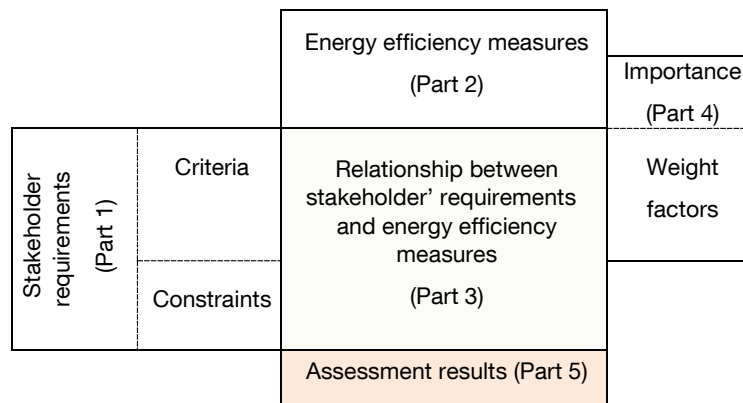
Energy efficiency measures

(Part 2)

Importance

(Part 4)

Stakeholder requirements

(Part 1)

Criteria

Constraints

Relationship between stakeholder' requirements and energy efficiency measures

(Part 3)

Weight factors

Assessment results (Part 5)